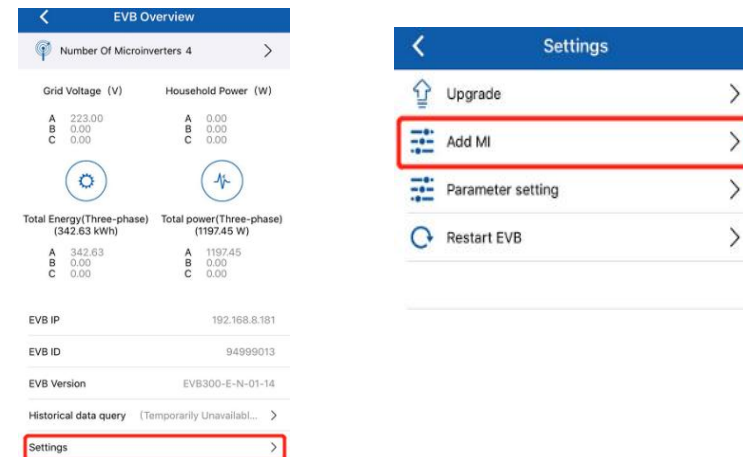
EVB Overview

Number Of Microinverters 4

Grid Voltage (V)
A 223.00
B 0.00
C 0.00

Household Power (W)
A 0.00
B 0.00
C 0.00

Total Energy(Three-phase) (342.63 kWh)
A 342.63
B 0.00
C 0.00

Total power(Three-phase) (1197.45 W)
A 1197.45
B 0.00
C 0.00

EVB IP 192.168.8.181

EVB ID 94999013

EVB Version EVB300-E-N-01-14

Historical data query (Temporarily Unavailabl...

Settings

Settings

Upgrade

Add MI

Parameter setting

Restart EVB